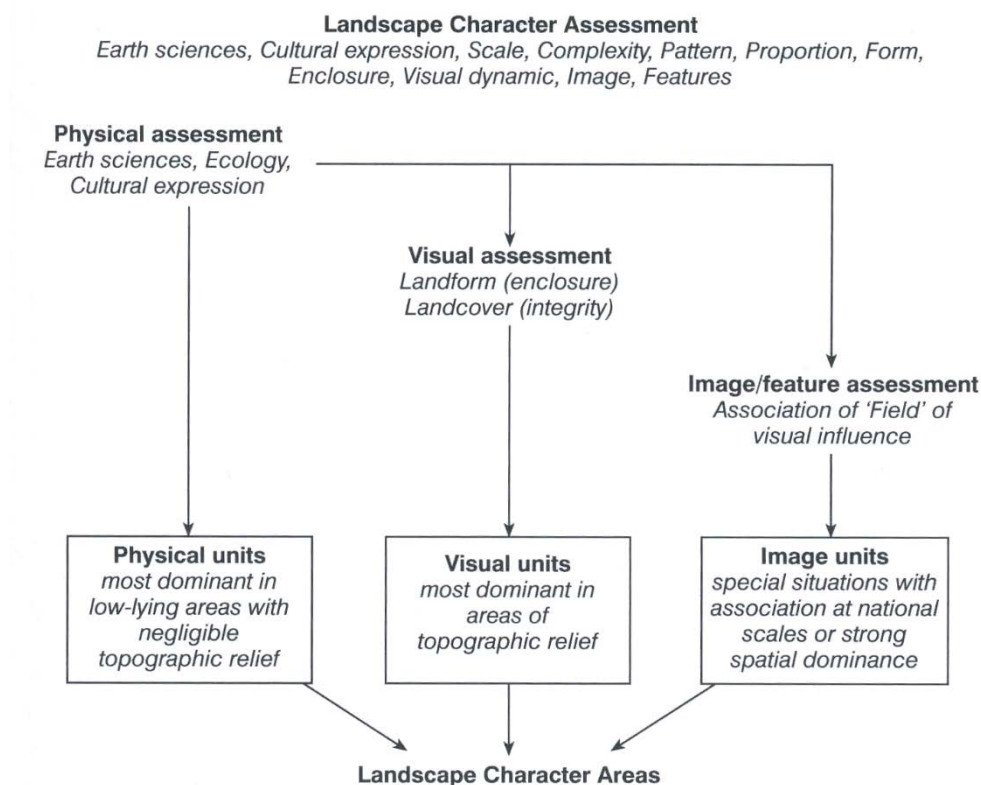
Landscape Character Assessment
Earth sciences, Cultural expression, Scale, Complexity, Pattern, Proportion, Form, Enclosure, Visual dynamic, Image, Features

Physical assessment
Earth sciences, Ecology, Cultural expression

Visual assessment
Landform (enclosure)
Landcover (integrity)

Image/feature assessment
Association of 'Field' of visual influence

Physical units
most dominant in low-lying areas with negligible topographic relief

Visual units
most dominant in areas of topographic relief

Image units
special situations with association at national scales or strong spatial dominance

Landscape Character Areas